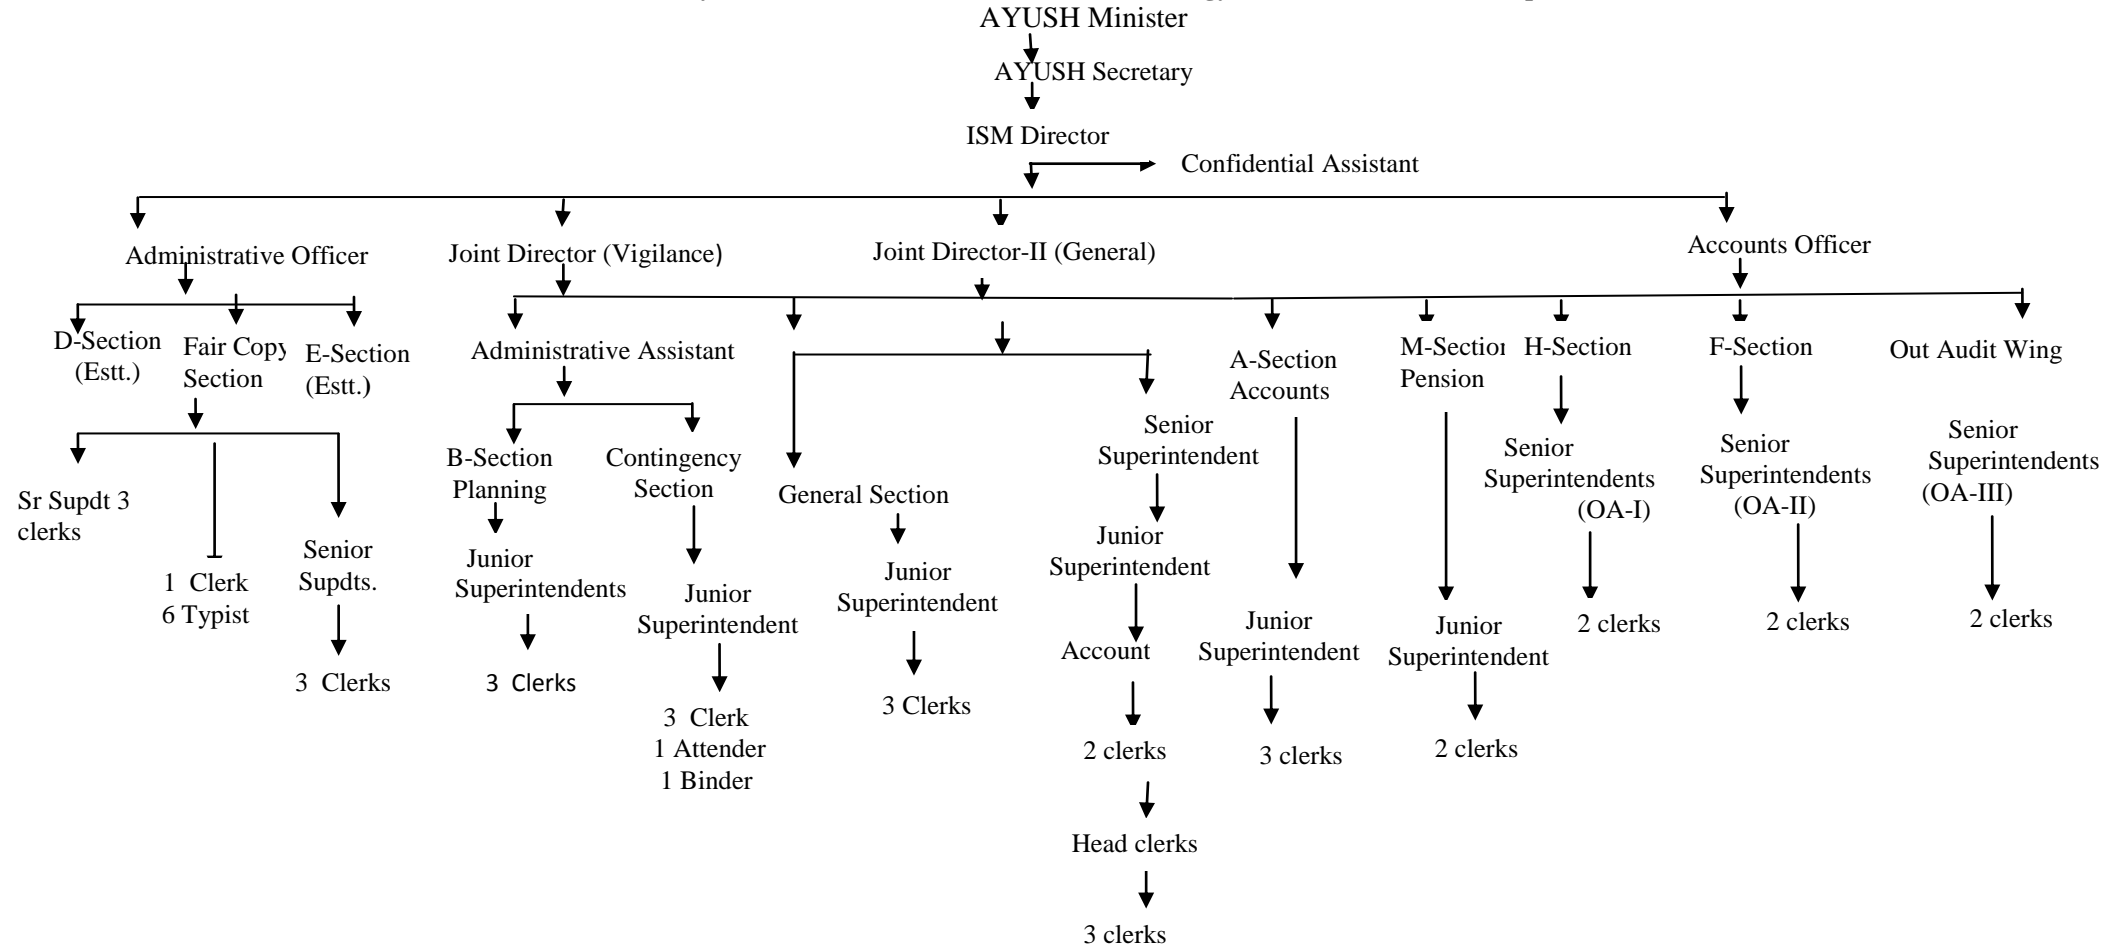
AYUSH Minister

AYUSH Secretary

ISM Director

Confidential Assistant

Administrative Officer

Joint Director (Vigilance)

Joint Director-II (General)

Accounts Officer

D-Section (Estt.)

Fair Copy Section

E-Section (Estt.)

Sr Supdt 3 clerks

1 Clerk
6 Typist

Senior Supdts.

3 Clerks

Administrative Assistant

B-Section Planning

Junior Superintendents

3 Clerks

Contingency Section

Junior Superintendent

3 Clerk
1 Attender
1 Binder

General Section

Junior Superintendent

3 Clerks

Senior Superintendent

Junior Superintendent

Account

2 clerks

Head clerks

3 clerks

A-Section Accounts

Junior Superintendent

3 clerks

M-Section Pension

Junior Superintendent

2 clerks

H-Section

Senior Superintendents (OA-I)

2 clerks

F-Section

Senior Superintendents (OA-II)

2 clerks

Out Audit Wing

Senior Superintendents (OA-III)

2 clerks